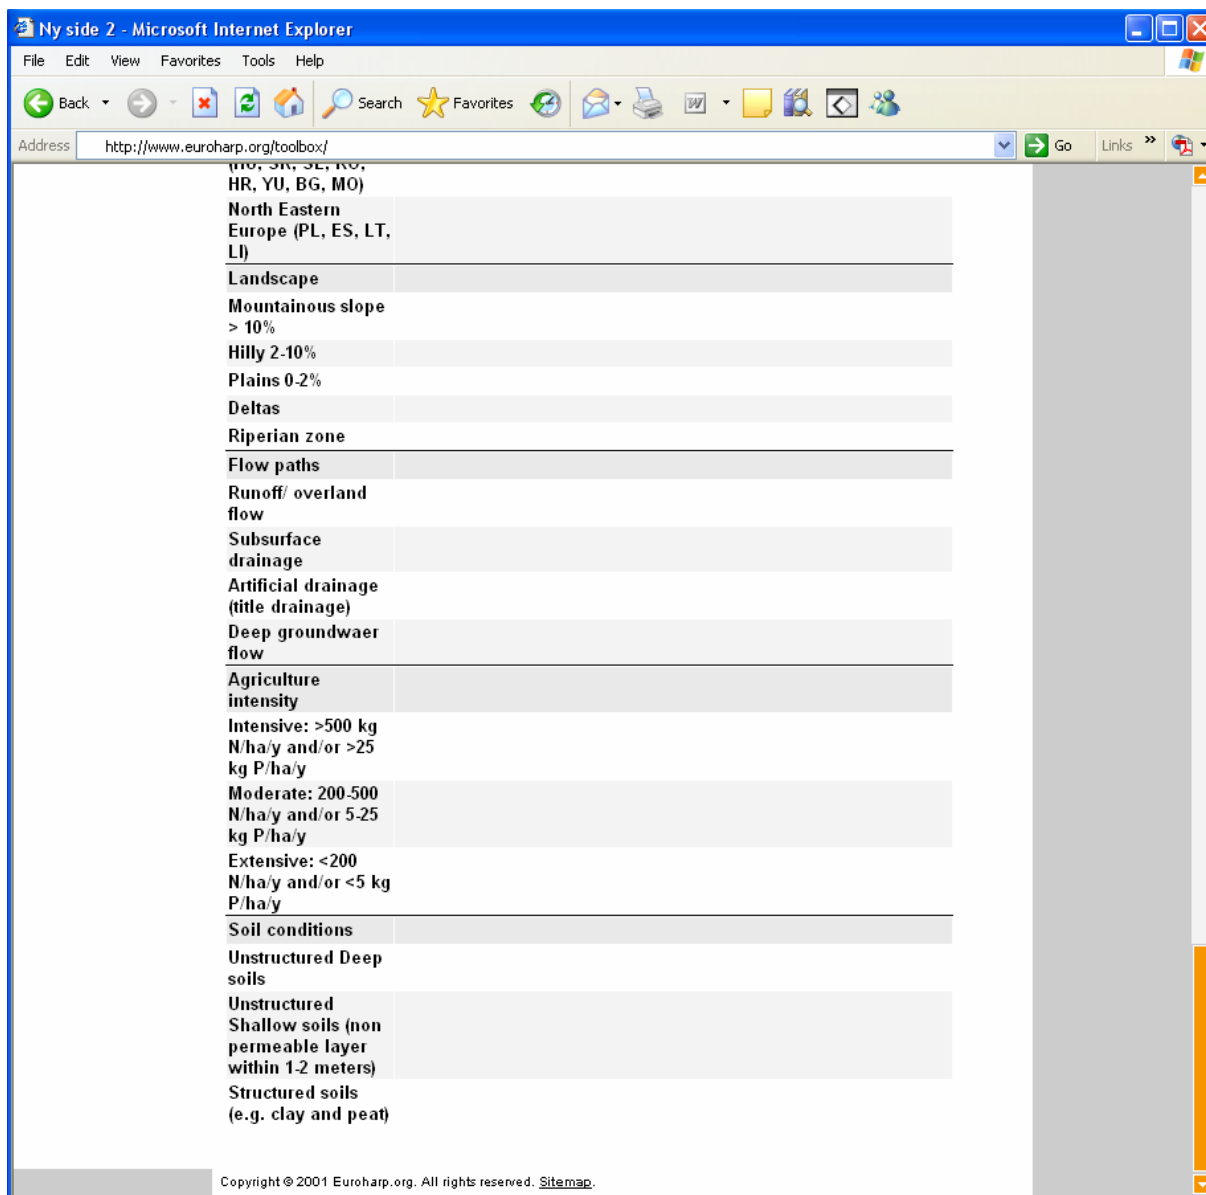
Ny side 2 - Microsoft Internet Explorer

File Edit View Favorites Tools Help

Back Search Favorites

Address http://www.euroharp.org/toolbox/ Go Links

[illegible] HR, YU, BG, MO)

| | |
|---|---|
| North Eastern Europe (PL, ES, LT, LI) | |
| Landscape | |
| Mountainous slope > 10% | |
| Hilly 2-10% | |
| Plains 0-2% | |
| Deltas | |
| Riperian zone | |
| Flow paths | |
| Runoff/ overland flow | |
| Subsurface drainage | |
| Artificial drainage (title drainage) | |
| Deep groundwaer flow | |
| Agriculture intensity | |
| Intensive: >500 kg N/ha/y and/or >25 kg P/ha/y | |
| Moderate: 200-500 N/ha/y and/or 5-25 kg P/ha/y | |
| Extensive: <200 N/ha/y and/or <5 kg P/ha/y | |
| Soil conditions | |
| Unstructured Deep soils | |
| Unstructured Shallow soils (non permeable layer within 1-2 meters) | |
| Structured soils (e.g. clay and peat) | |

Copyright © 2001 Euroharp.org. All rights reserved. Sitemap.